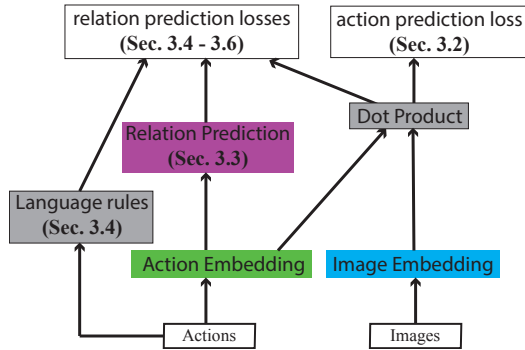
relation prediction losses
(Sec. 3.4 - 3.6)

action prediction loss
(Sec. 3.2)

Relation Prediction
(Sec. 3.3)

Dot Product

Language rules
(Sec. 3.4)

Action Embedding

Image Embedding

Actions

Images